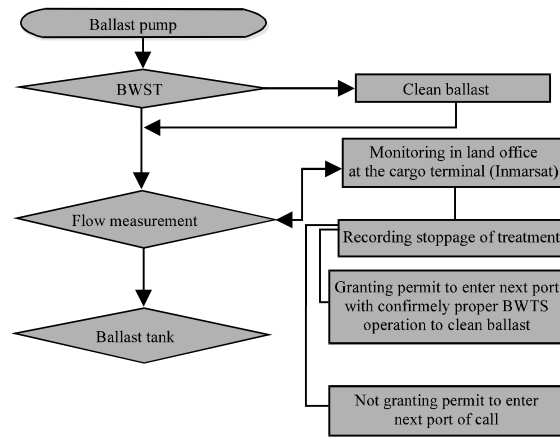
Ballast pump

BWST

Clean ballast

Monitoring in land office at the cargo terminal (Inmarsat)

Flow measurement

Recording stoppage of treatment

Granting permit to enter next port with confirmely proper BWTS operation to clean ballast

Ballast tank

Not granting permit to enter next port of call